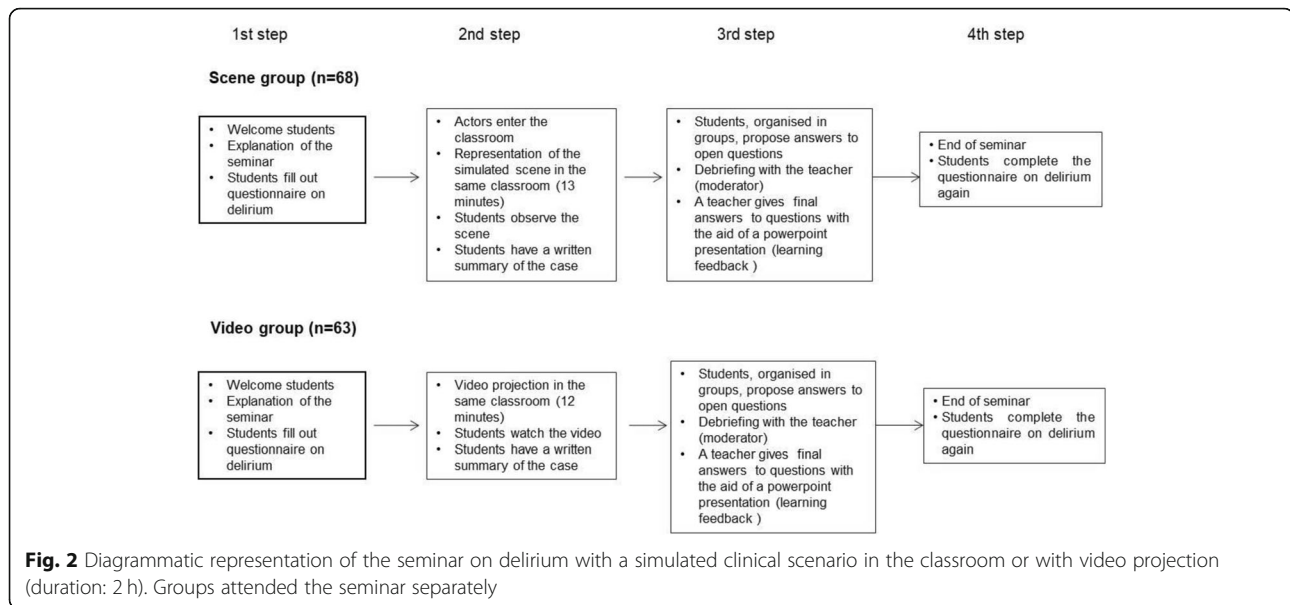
1st step

2nd step

3rd step

4th step

Scene group (n=68)

• Welcome students
• Explanation of the seminar
• Students fill out questionnaire on delirium

• Actors enter the classroom
• Representation of the simulated scene in the same classroom (13 minutes)
• Students observe the scene
• Students have a written summary of the case

• Students, organised in groups, propose answers to open questions
• Debriefing with the teacher (moderator)
• A teacher gives final answers to questions with the aid of a powerpoint presentation (learning feedback )

• End of seminar
• Students complete the questionnaire on delirium again

Video group (n=63)

• Welcome students
• Explanation of the seminar
• Students fill out questionnaire on delirium

• Video projection in the same classroom (12 minutes)
• Students watch the video
• Students have a written summary of the case

• Students, organised in groups, propose answers to open questions
• Debriefing with the teacher (moderator)
• A teacher gives final answers to questions with the aid of a powerpoint presentation (learning feedback )

• End of seminar
• Students complete the questionnaire on delirium again

Fig. 2 Diagrammatic representation of the seminar on delirium with a simulated clinical scenario in the classroom or with video projection (duration: 2 h). Groups attended the seminar separately